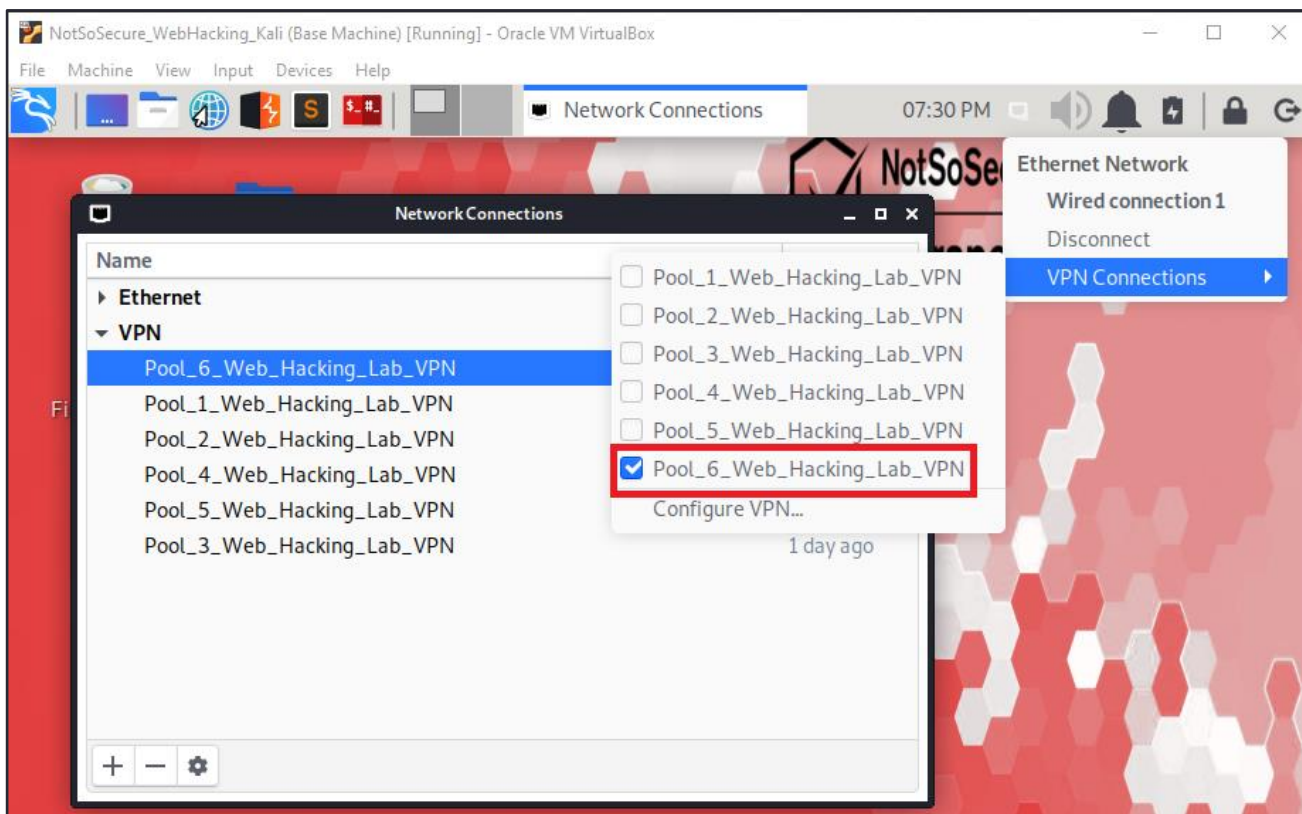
NotSoSecure_WebHacking_Kali (Base Machine) [Running] - Oracle VM VirtualBox

File Machine View Input Devices Help

S $_#_

Network Connections

07:30 PM

NotSoSe

Ethernet Network
Wired connection 1
Disconnect
VPN Connections

Network Connections

Name

Ethernet
VPN
Pool_6_Web_Hacking_Lab_VPN
Pool_1_Web_Hacking_Lab_VPN
Pool_2_Web_Hacking_Lab_VPN
Pool_4_Web_Hacking_Lab_VPN
Pool_5_Web_Hacking_Lab_VPN
Pool_3_Web_Hacking_Lab_VPN

1 day ago

Pool_1_Web_Hacking_Lab_VPN
Pool_2_Web_Hacking_Lab_VPN
Pool_3_Web_Hacking_Lab_VPN
Pool_4_Web_Hacking_Lab_VPN
Pool_5_Web_Hacking_Lab_VPN
Pool_6_Web_Hacking_Lab_VPN
Configure VPN...

Fi

+ −